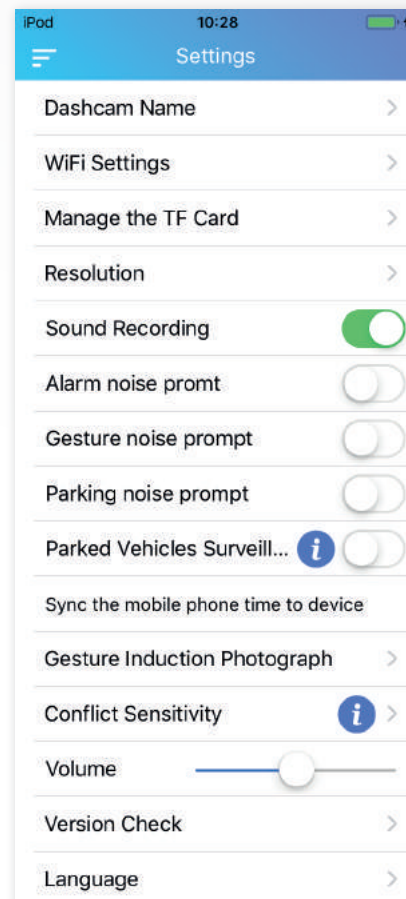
iPod
10:28
Settings
Dashcam Name
WiFi Settings
Manage the TF Card
Resolution
Sound Recording
Alarm noise promt
Gesture noise prompt
Parking noise prompt
Parked Vehicles Surveill...
Sync the mobile phone time to device
Gesture Induction Photograph
Conflict Sensitivity
Volume
Version Check
Language